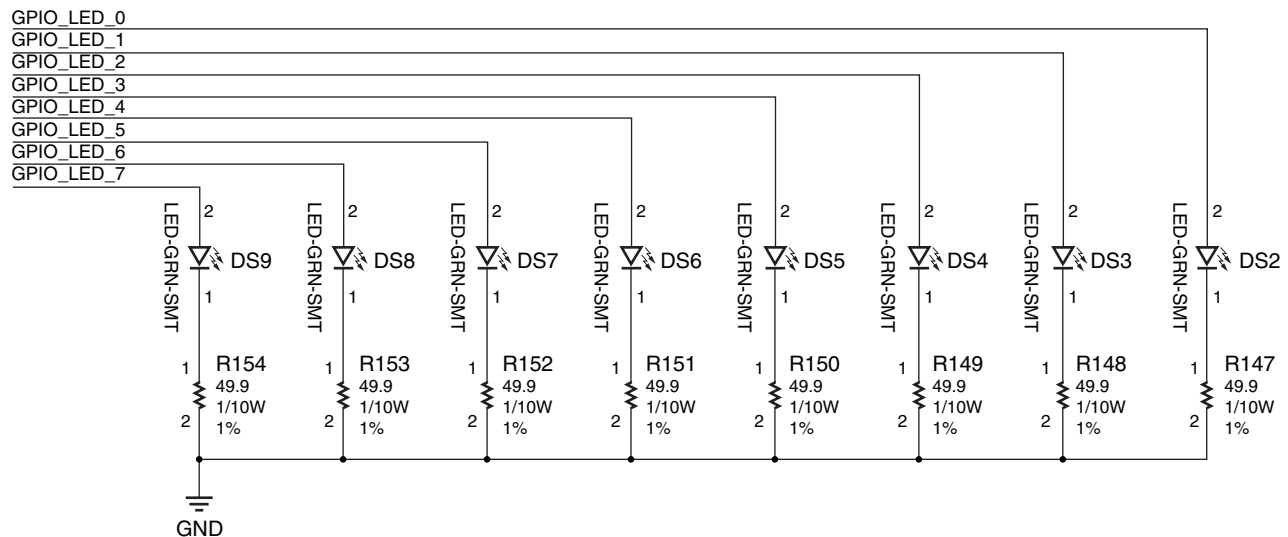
GPIO_LED_0
GPIO_LED_1
GPIO_LED_2
GPIO_LED_3
GPIO_LED_4
GPIO_LED_5
GPIO_LED_6
GPIO_LED_7

2
LED-GRN-SMT
DS9
1
1
R154
49.9
1/10W
1%
2

2
LED-GRN-SMT
DS8
1
1
R153
49.9
1/10W
1%
2

2
LED-GRN-SMT
DS7
1
1
R152
49.9
1/10W
1%
2

2
LED-GRN-SMT
DS6
1
1
R151
49.9
1/10W
1%
2

2
LED-GRN-SMT
DS5
1
1
R150
49.9
1/10W
1%
2

2
LED-GRN-SMT
DS4
1
1
R149
49.9
1/10W
1%
2

2
LED-GRN-SMT
DS3
1
1
R148
49.9
1/10W
1%
2

2
LED-GRN-SMT
DS2
1
1
R147
49.9
1/10W
1%
2

GND